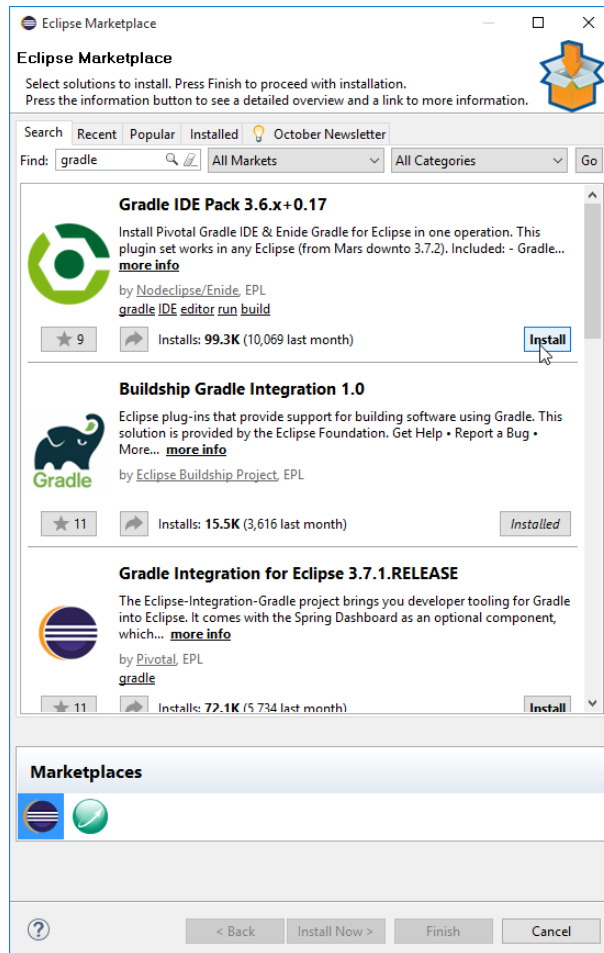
Eclipse Marketplace

Eclipse Marketplace

Select solutions to install. Press Finish to proceed with installation.
Press the information button to see a detailed overview and a link to more information.

Search | Recent | Popular | Installed | October Newsletter

Find: gradle | All Markets | All Categories | Go

Gradle IDE Pack 3.6.x+0.17

Install Pivotal Gradle IDE & Enide Gradle for Eclipse in one operation. This plugin set works in any Eclipse (from Mars downto 3.7.2). Included: - Gradle... more info

by Nodeclipse/Enide, EPL
gradle IDE editor run build

9 | Installs: 99.3K (10,069 last month) | Install

Buildship Gradle Integration 1.0

Gradle

Eclipse plug-ins that provide support for building software using Gradle. This solution is provided by the Eclipse Foundation. Get Help • Report a Bug • More... more info

by Eclipse Buildship Project, EPL

11 | Installs: 15.5K (3,616 last month) | Installed

Gradle Integration for Eclipse 3.7.1.RELEASE

The Eclipse-Integration-Gradle project brings you developer tooling for Gradle into Eclipse. It comes with the Spring Dashboard as an optional component, which... more info

by Pivotal, EPL
gradle

11 | Installs: 72.1K (5,734 last month) | Install

Marketplaces

< Back | Install Now > | Finish | Cancel